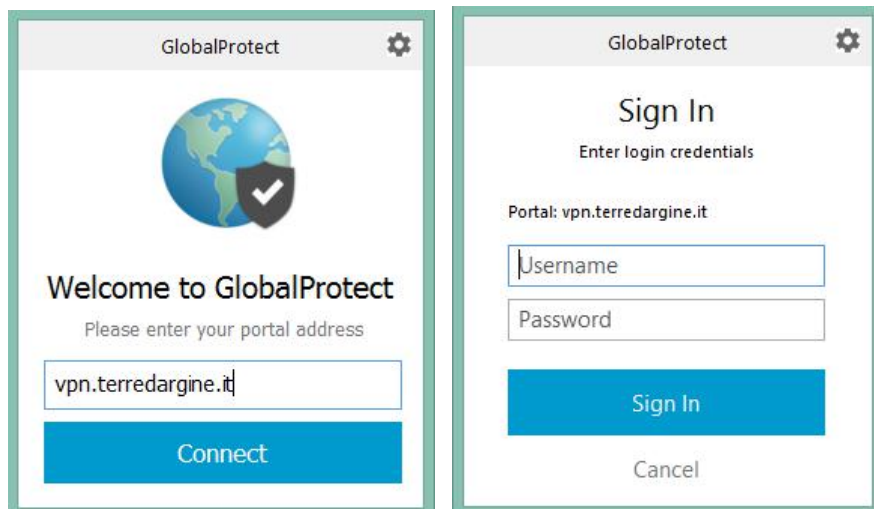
GlobalProtect

Welcome to GlobalProtect

Please enter your portal address

vpn.terredargine.it

Connect

GlobalProtect

Sign In

Enter login credentials

Portal: vpn.terredargine.it

Username

Password

Sign In

Cancel